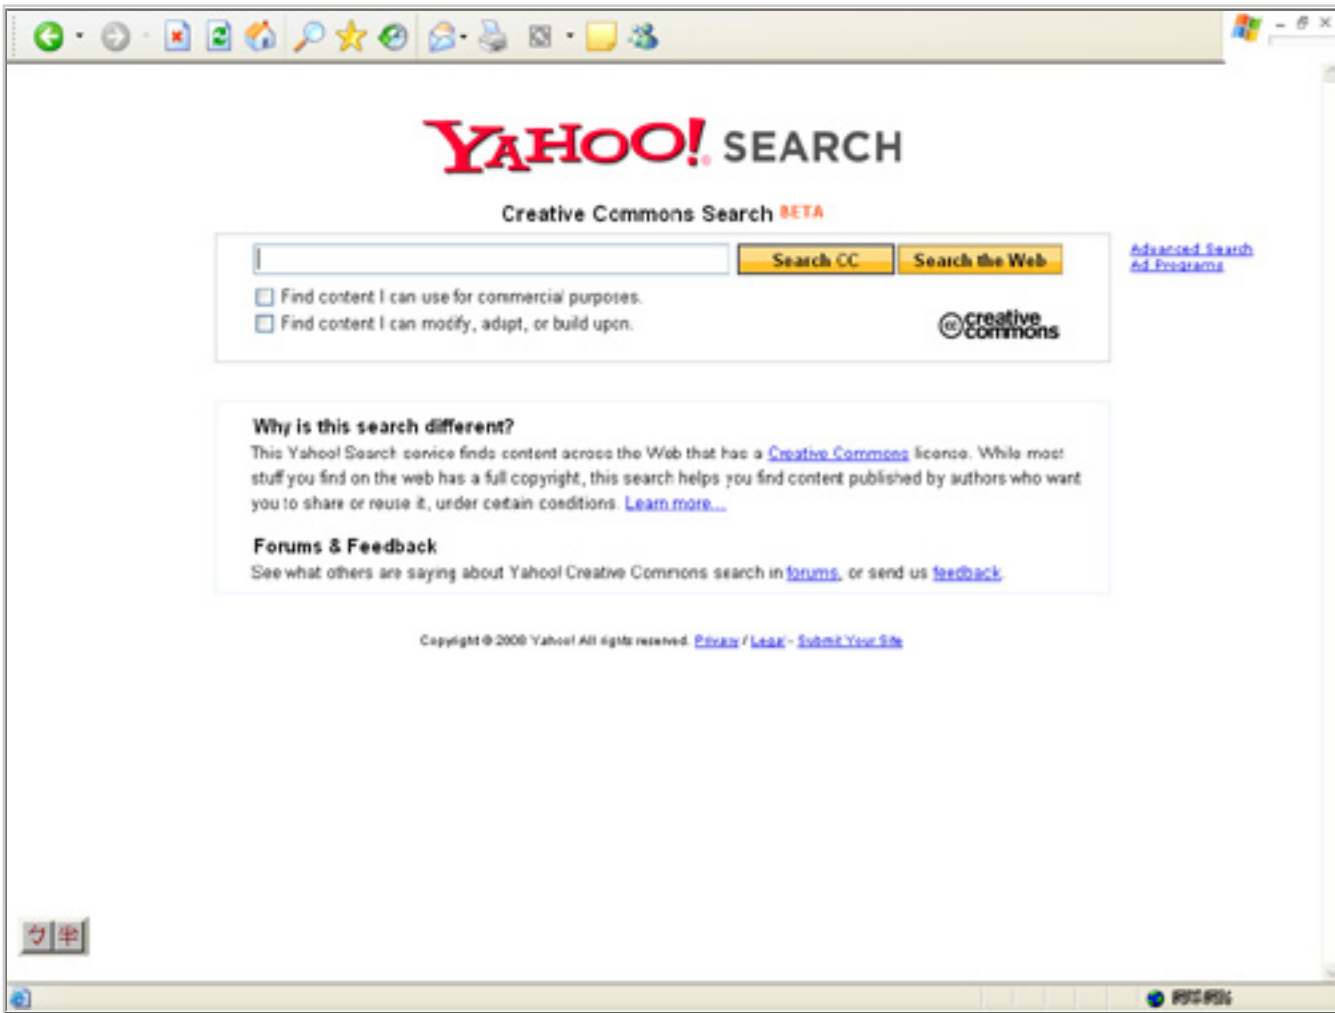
YAHOO! SEARCH

Creative Commons Search BETA

Search CC Search the Web

Advanced Search
Ad Programs

Find content I can use for commercial purposes.
Find content I can modify, adapt, or build upon.

creative commons

Why is this search different?
This Yahoo! Search service finds content across the Web that has a Creative Commons license. While most stuff you find on the web has a full copyright, this search helps you find content published by authors who want you to share or reuse it, under certain conditions. Learn more...

Forums & Feedback
See what others are saying about Yahoo! Creative Commons search in forums, or send us feedback.

Copyright © 2008 Yahoo! All rights reserved. Privacy / Legal - Submit Your Site

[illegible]